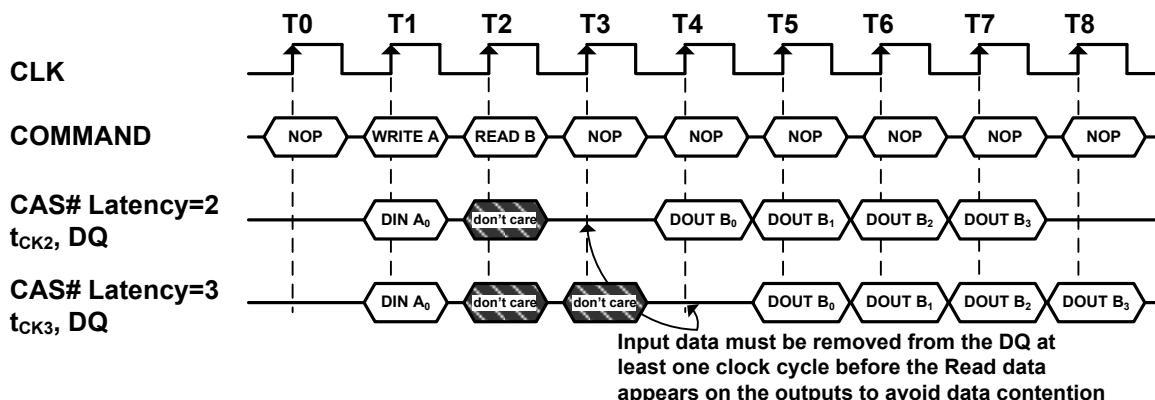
T0 T1 T2 T3 T4 T5 T6 T7 T8

CLK

COMMAND

NOP WRITE A READ B NOP NOP NOP NOP NOP NOP

CAS# Latency=2
$t_{CK2}$, DQ

DIN $A_0$ don't care DOUT $B_0$ DOUT $B_1$ DOUT $B_2$ DOUT $B_3$

CAS# Latency=3
$t_{CK3}$, DQ

DIN $A_0$ don't care don't care DOUT $B_0$ DOUT $B_1$ DOUT $B_2$ DOUT $B_3$

Input data must be removed from the DQ at least one clock cycle before the Read data appears on the outputs to avoid data contention